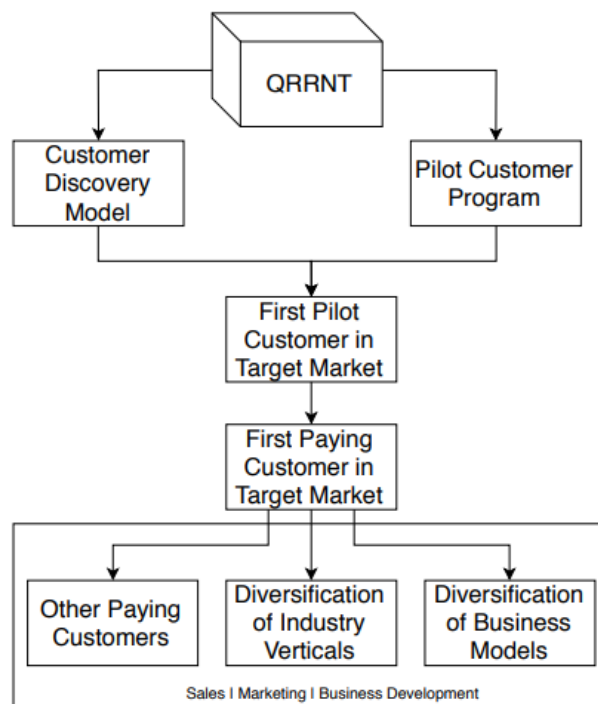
QRRNT

Customer Discovery Model

Pilot Customer Program

First Pilot Customer in Target Market

First Paying Customer in Target Market

Other Paying Customers

Diversification of Industry Verticals

Diversification of Business Models

Sales I Marketing I Business Development